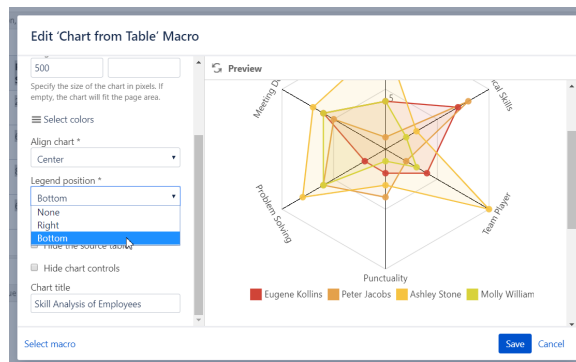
Edit 'Chart from Table' Macro

500

Specify the size of the chart in pixels. If empty, the chart will fit the page area.

Select colors

Align chart *

Center

Legend position *

Bottom

None

Right

Bottom

Hide the source table

Hide chart controls

Chart title

Skill Analysis of Employees

Preview

Meeting D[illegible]

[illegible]al Skills

Problem Solving

Team Player

Punctuality

Eugene Kollins

Peter Jacobs

Ashley Stone

Molly William

Select macro

Save

Cancel